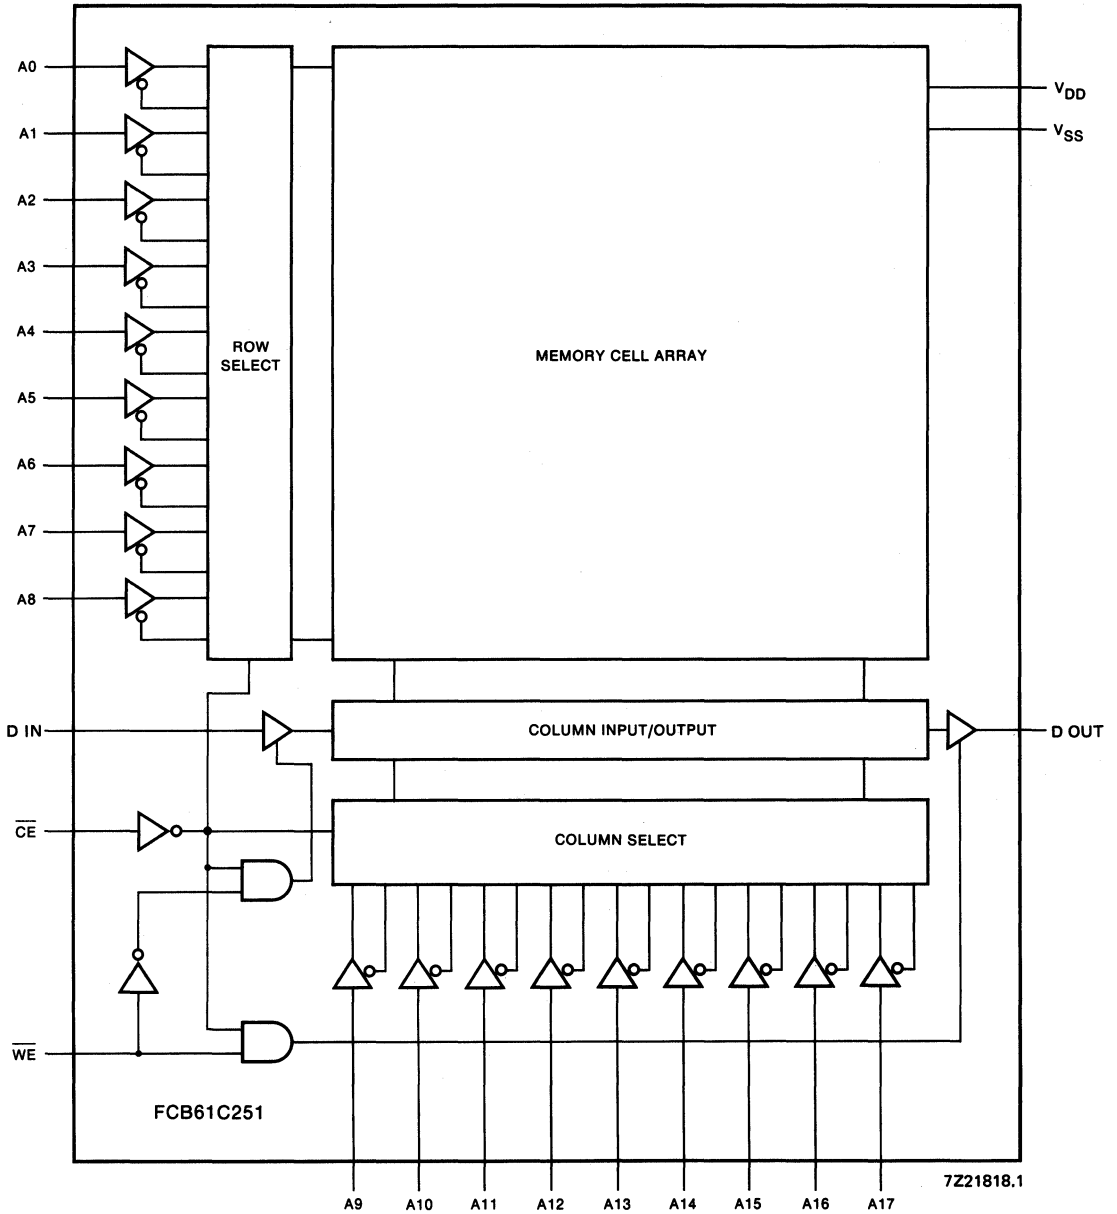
A0
A1
A2
A3
A4
A5
A6
A7
A8

ROW SELECT

MEMORY CELL ARRAY

$V_{DD}$
$V_{SS}$

D IN

COLUMN INPUT/OUTPUT

D OUT

$\overline{CE}$

COLUMN SELECT

$\overline{WE}$

FCB61C251

A9 A10 A11 A12 A13 A14 A15 A16 A17

7Z21818.1